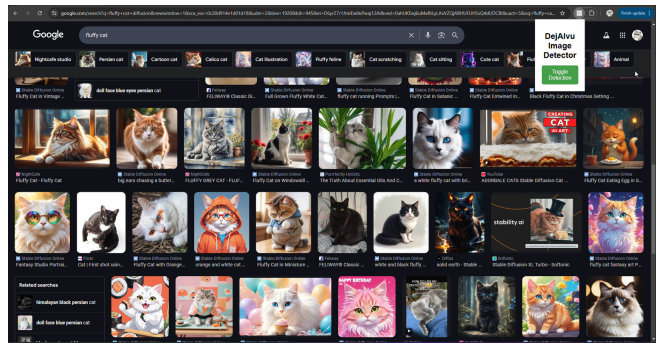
google.com/search?q=fluffy+cat+diffusion&newwindow=1&sca_esv=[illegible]

Finish update

Google

fluffy cat

DejAIvu Image Detector

Toggle Detection

Nightcafe studio
Persian cat
Cartoon cat
Calico cat
Cat illustration
Fluffy feline
Cat scratching
Cat sitting
Cute cat
Animal

doll face blue eyes persian cat

Stable Diffusion Online
Fluffy Cat - Fluffy Cat

Fellway
FELIWAY® Classic Di...

Stable Diffusion Online
Full-Grown Fluffy White Cat...

Stable Diffusion Online
fluffy cat running Prompts |...

Stable Diffusion Online
Fluffy Cat in Satanic ...

Stable Diffusion Online
Fluffy Cat Entwined in...

Black Fluffy Cat in Christmas Setting ...

NightCafe
Fluffy Cat - Fluffy Cat

Stable Diffusion Online
big eyes chasing a butter...

NightCafe
FLUFFY GREY CAT - FLUF...

Stable Diffusion Online
Fluffy Cat on Windowsill ...

Purrfectly Holistic
The Truth About Essential Oils And C...

Stable Diffusion Online
a white fluffy cat with bl...

YouTube
ADORABLE CATS Stable Diffusion Cat ...

CREATING CAT AI ART

Stable Diffusion Online
Fluffy Cat Eating Egg in B...

Stable Diffusion Online
Fantasy Studio Portrai...

Flickr
Cat | First shot usin...

Stable Diffusion Online
Fluffy Cat with Orange...

Stable Diffusion Online
orange and white cat ...

Stable Diffusion Online
Fluffy Cat in Miniature ...

Feliway
FELIWAY® Classic ...

Stable Diffusion Online
white and black fluffy ...

Stable Diffusion Online
solid earth - Stable ...

Softonic
Stable Diffusion XL Turbo - Softonic

stability.ai

Stable Diffusion Online
fluffy cat fantasy art P...

Related searches

himalayan black persian cat

doll face blue persian cat

HAPPY BIRTHDAY